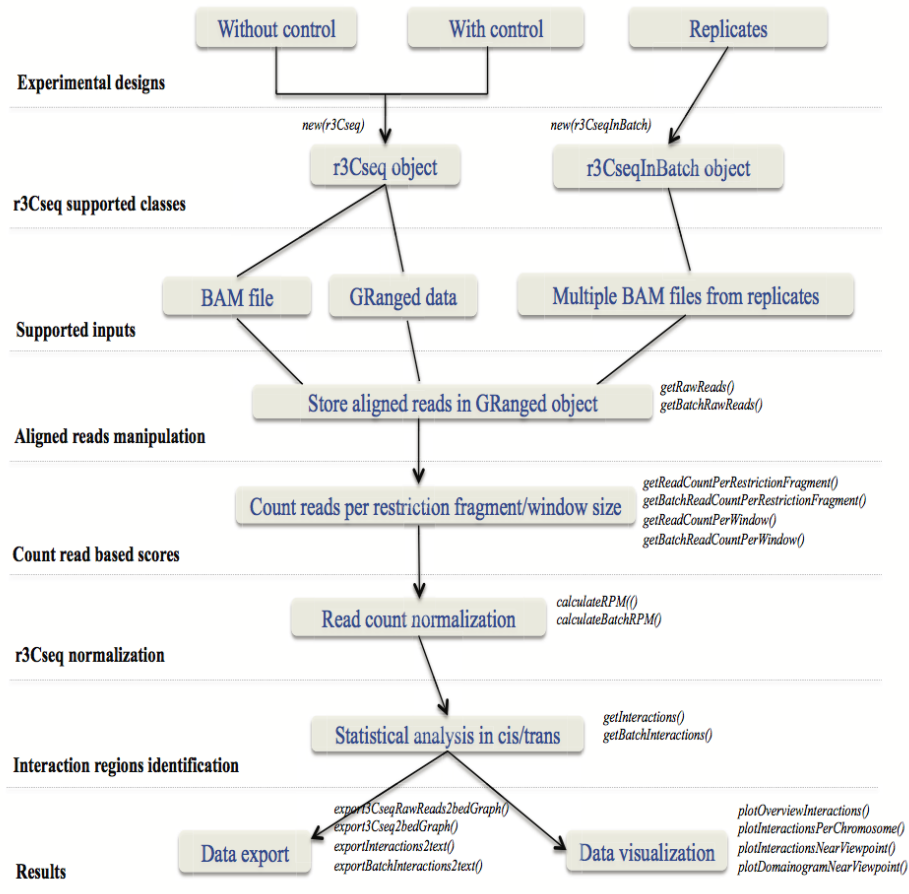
Without control

With control

Replicates

Experimental designs

new(r3Cseq)

new(r3CseqInBatch)

r3Cseq object

r3CseqInBatch object

r3Cseq supported classes

BAM file

GRanged data

Multiple BAM files from replicates

Supported inputs

Store aligned reads in GRanged object

getRawReads()
getBatchRawReads()

Aligned reads manipulation

Count reads per restriction fragment/window size

getReadCountPerRestrictionFragment()
getBatchReadCountPerRestrictionFragment()
getReadCountPerWindow()
getBatchReadCountPerWindow()

Count read based scores

Read count normalization

calculateRPM(()
calculateBatchRPM()

r3Cseq normalization

Statistical analysis in cis/trans

getInteractions()
getBatchInteractions()

Interaction regions identification

export3CseqRawReads2bedGraph()
export3Cseq2bedGraph()
exportInteractions2text()
exportBatchInteractions2text()

plotOverviewInteractions()
plotInteractionsPerChromosome()
plotInteractionsNearViewpoint()
plotDomainogramNearViewpoint()

Data export

Data visualization

Results